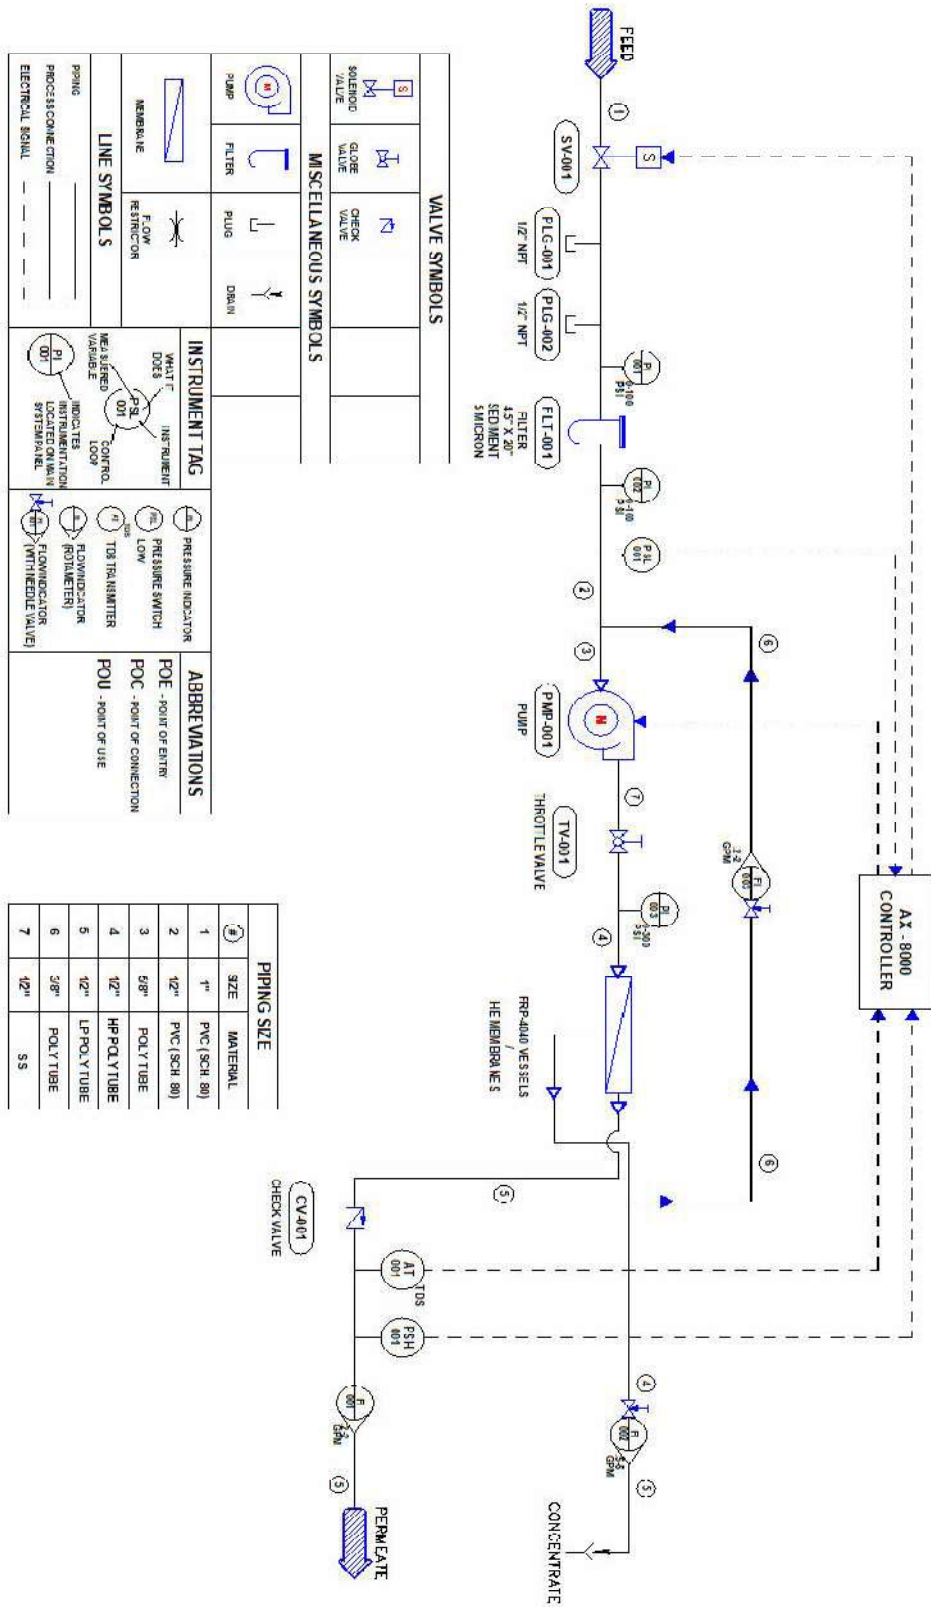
FEED

1

S

SV-001

PLG-001
1/2" NPT

PLG-002
1/2" NPT

PI
001
0-100
PSI

FLT-001
FILTER
4.5" X 20"
SEDIMENT
5 MICRON

PI
002
0-100
PSI

PSL
001

2

3

6

PMP-001
PUMP

M

7

TV-001
THROTTLE VALVE

FI
003
1-2
GPM

PI
003
0-300
PSI

4

AX - 8000
CONTROLLER

FRP-4040 VESSELS
/
HE MEMBRANES

6

5

CV-001
CHECK VALVE

AT
001
TDS

FSH
001

FI
001
1-2
GPM

5

PERMEATE

4

FI
002
4-5
GPM

5

CONCENTRATE

VALVE SYMBOLS

S
SOLENOID VALVE

GLOBE VALVE

CHECK VALVE

MISCELLANEOUS SYMBOLS

M
PUMP

FILTER

PLUG

DRAIN

MEMBRANE

FLOW RESTRICTOR

LINE SYMBOLS

PIPING
PROCESS CONNECTION
ELECTRICAL SIGNAL

INSTRUMENT TAG

WHAT IT DOES
INSTRUMENT
MEASURED VARIABLE
PSL
001
CONTROL LOOP
PI
001
INDICATES INSTRUMENTATION LOCATED ON MAIN SYSTEM PANEL

PI
PRESSURE INDICATOR

PSL
PRESSURE SWITCH LOW

AT
TDS
TDS TRANSMITTER

FI
FLOW INDICATOR (ROTAMETER)

FI
FLOW INDICATOR (WITH NEEDLE VALVE)

ABBREVIATIONS

POE - POINT OF ENTRY
POC - POINT OF CONNECTION
POU - POINT OF USE

PIPING SIZE

| # | SIZE | MATERIAL |
|---|---|---|
| 1 | 1" | PVC (SCH 80) |
| 2 | 1/2" | PVC (SCH 80) |
| 3 | 5/8" | POLY TUBE |
| 4 | 1/2" | HP POLY TUBE |
| 5 | 1/2" | LP POLY TUBE |
| 6 | 3/8" | POLY TUBE |
| 7 | 1/2" | SS |